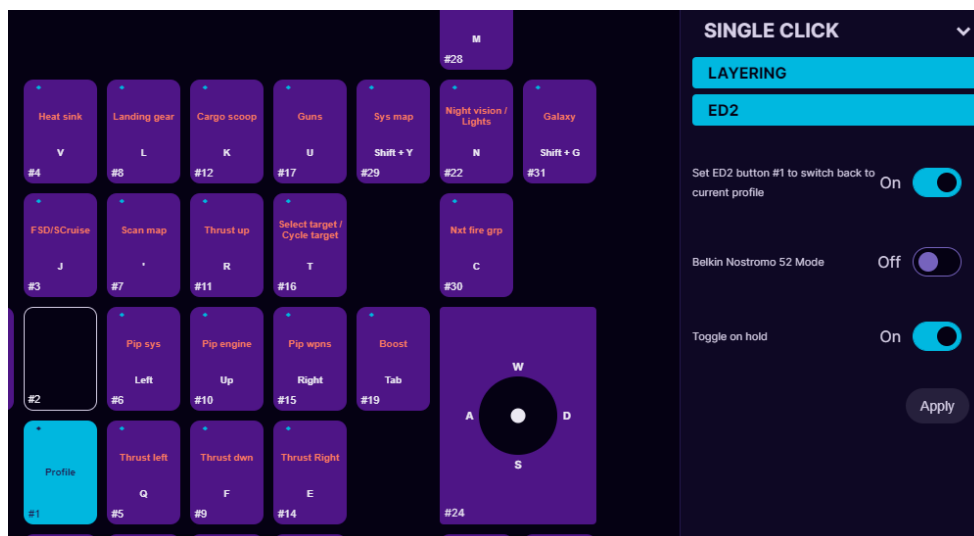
M
#28

Heat sink
V
#4

Landing gear
L
#8

Cargo scoop
K
#12

Guns
U
#17

Sys map
Shift + Y
#29

Night vision / Lights
N
#22

Galaxy
Shift + G
#31

FSD/SCruise
J
#3

Scan map
'
#7

Thrust up
R
#11

Select target / Cycle target
T
#16

Nxt fire grp
C
#30

#2

Pip sys
Left
#6

Pip engine
Up
#10

Pip wpns
Right
#15

Boost
Tab
#19

W
A
D
S
#24

Profile
#1

Thrust left
Q
#5

Thrust dwn
F
#9

Thrust Right
E
#14

SINGLE CLICK

LAYERING

ED2

Set ED2 button #1 to switch back to current profile
On

Belkin Nostromo 52 Mode
Off

Toggle on hold
On

Apply